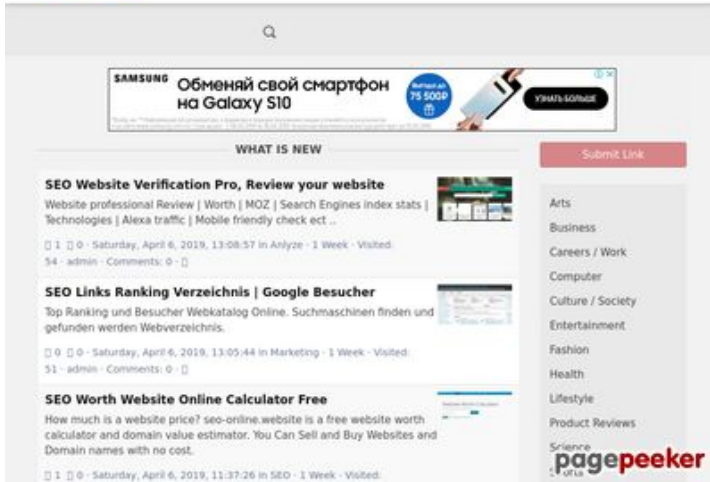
SAMSUNG Обменяй свой смартфон на Galaxy S10

75 500₽

УЗНАТЬ БОЛЬШЕ

WHAT IS NEW

Submit Link

SEO Website Verification Pro, Review your website

Website professional Review | Worth | MOZ | Search Engines index stats | Technologies | Alexa traffic | Mobile friendly check ect ..

1 0 - Saturday, April 6, 2019, 13:08:57 in Anlyze · 1 Week · Visited: 54 · admin · Comments: 0 ·

SEO Links Ranking Verzeichnis | Google Besucher

Top Ranking und Besucher Webkatalog Online. Suchmaschinen finden und gefunden werden Webverzeichnis.

0 0 - Saturday, April 6, 2019, 13:05:44 in Marketing · 1 Week · Visited: 51 · admin · Comments: 0 ·

SEO Worth Website Online Calculator Free

How much is a website price? seo-online.website is a free website worth calculator and domain value estimator. You Can Sell and Buy Websites and Domain names with no cost.

1 0 - Saturday, April 6, 2019, 11:37:26 in SEO · 1 Week · Visited:

Arts
Business
Careers / Work
Computer
Culture / Society
Entertainment
Fashion
Health
Lifestyle
Product Reviews
Science

pagepeeker